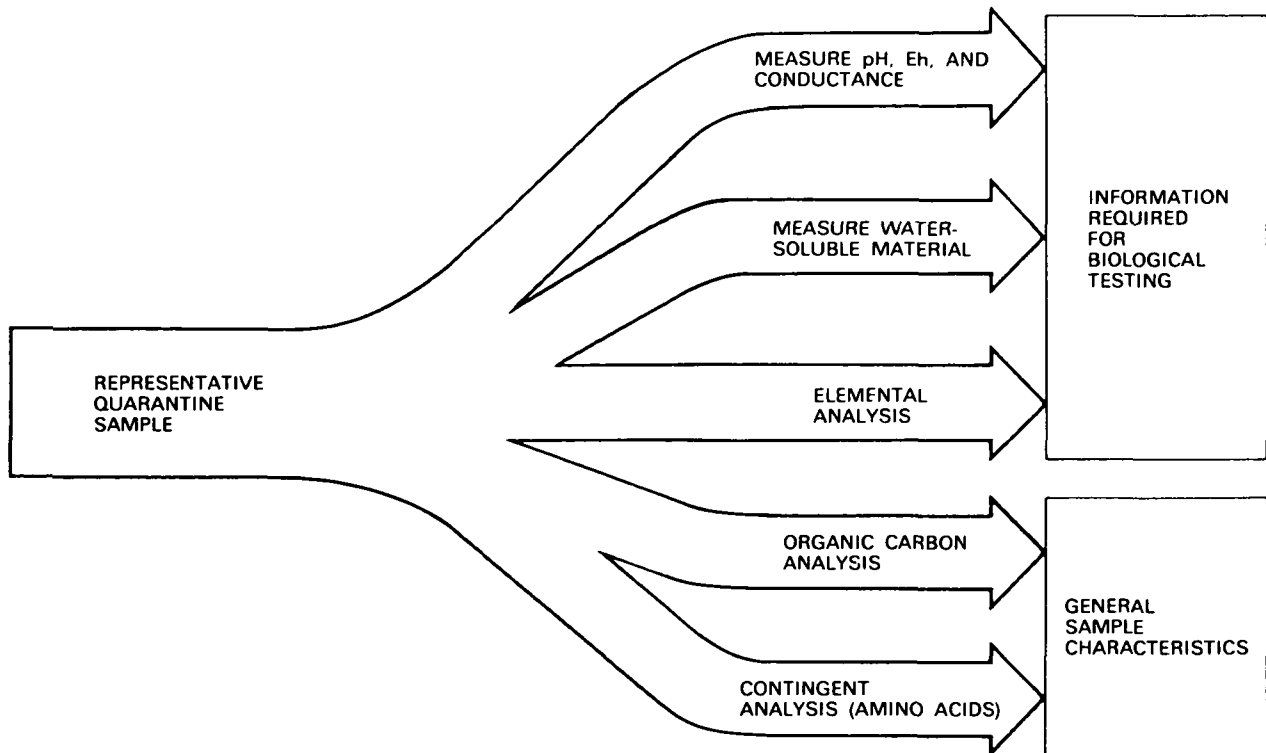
REPRESENTATIVE QUARANTINE SAMPLE

MEASURE pH, Eh, AND CONDUCTANCE

MEASURE WATER-SOLUBLE MATERIAL

ELEMENTAL ANALYSIS

ORGANIC CARBON ANALYSIS

CONTINGENT ANALYSIS (AMINO ACIDS)

INFORMATION REQUIRED FOR BIOLOGICAL TESTING

GENERAL SAMPLE CHARACTERISTICS